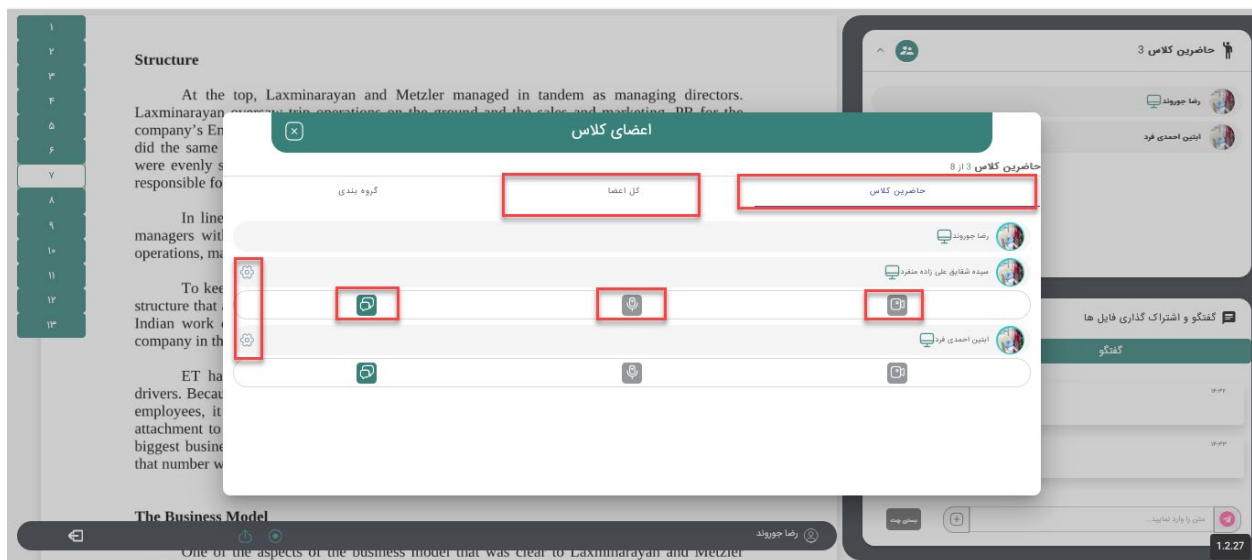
۱
۲
۳
۴
۵
۶
۷
۸
۹
۱۰
۱۱
۱۲
۱۳

Structure

At the top, Laxminarayan and Metzler managed in tandem as managing directors. Laxminarayan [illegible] trip operations on the ground and the sales and marketing, PR for the company's En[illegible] did the same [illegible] were evenly s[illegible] responsible fo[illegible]

In line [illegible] managers wit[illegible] operations, ma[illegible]

To kee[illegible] structure that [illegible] Indian work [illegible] company in th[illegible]

ET ha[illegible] drivers. Becau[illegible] employees, it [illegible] attachment to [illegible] biggest busine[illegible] that number w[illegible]

The Business Model

One of the aspects of the business model that was clear to Laxminarayan and Metzler

اعضای کلاس

حاضرین کلاس 3 از 8

حاضرین کلاس
کل اعضا
گروه بندی

رضا جورونده
سیده شقایق علی زاده منفرد
ابتین احمدی فرد

حاضرین کلاس 3
رضا جورونده
ابتین احمدی فرد

گفتگو و اشتراک گذاری فایل ها
گفتگو
۱۰:۳۲
۱۰:۳۳
متن را وارد نمایید...
بستن چت

رضا جورونده

1.2.27